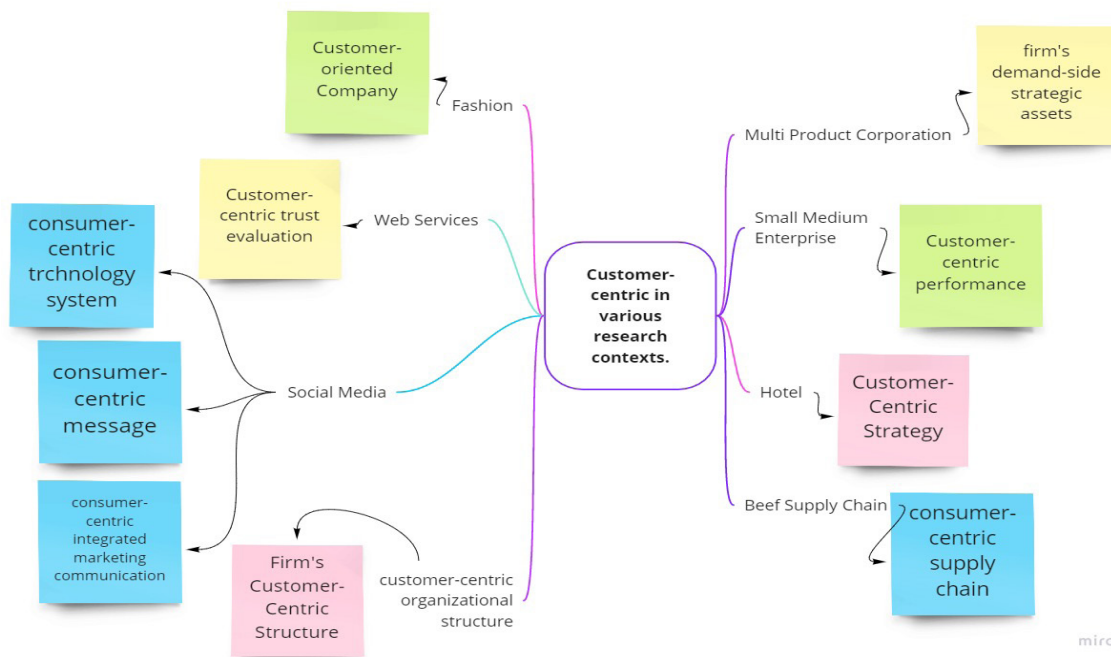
Customer-centric in various research contexts.

Fashion

Customer-oriented Company

Web Services

Customer-centric trust evaluation

Social Media

consumer-centric trchnology system

consumer-centric message

consumer-centric integrated marketing communication

customer-centric organizational structure

Firm's Customer-Centric Structure

Multi Product Corporation

firm's demand-side strategic assets

Small Medium Enterprise

Customer-centric performance

Hotel

Customer-Centric Strategy

Beef Supply Chain

consumer-centric supply chain

miro